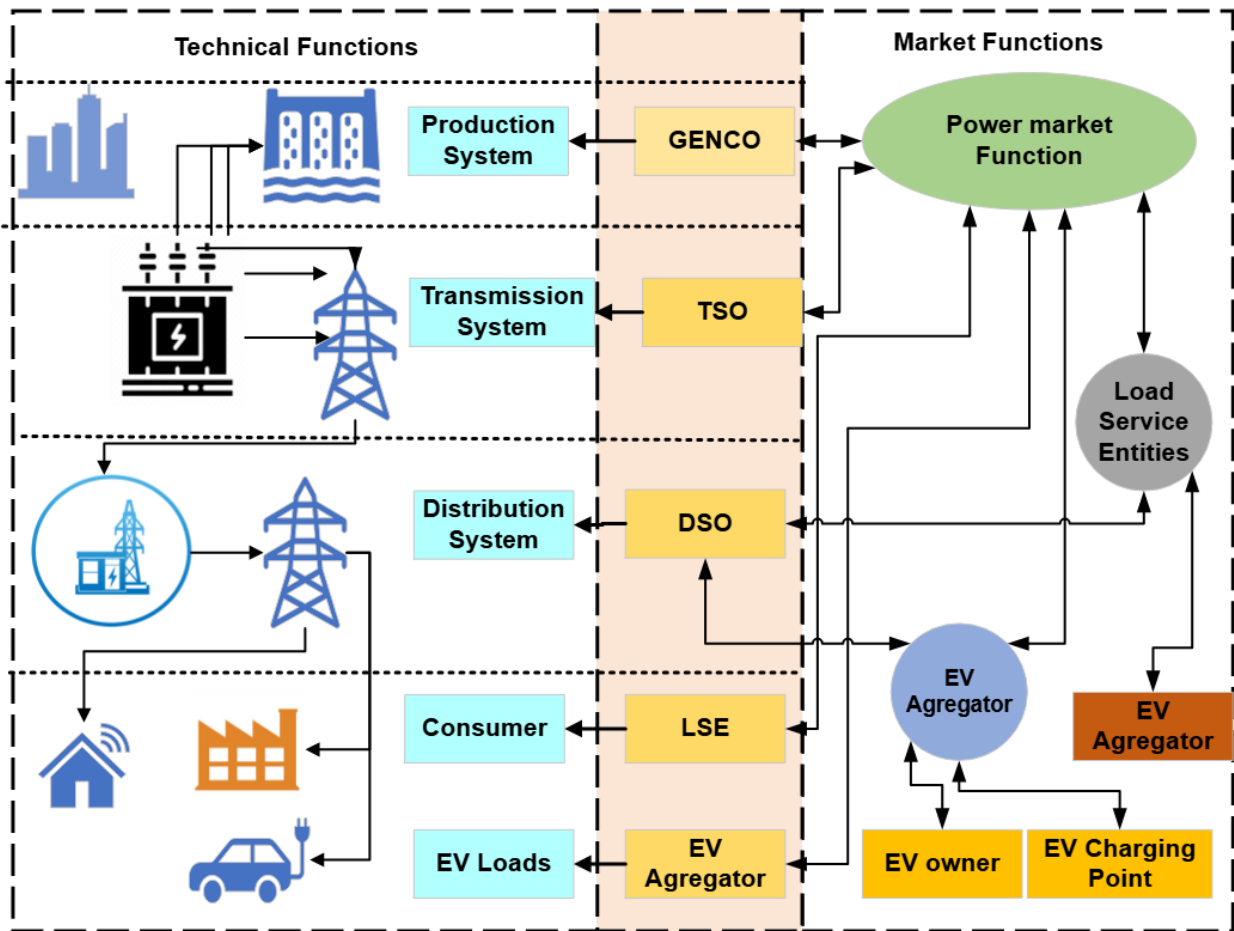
Technical Functions

Market Functions

Production System

GENCO

Power market Function

Transmission System

TSO

Load Service Entities

Distribution System

DSO

EV Agregator

EV Agregator

Consumer

LSE

EV Loads

EV Agregator

EV owner

EV Charging Point